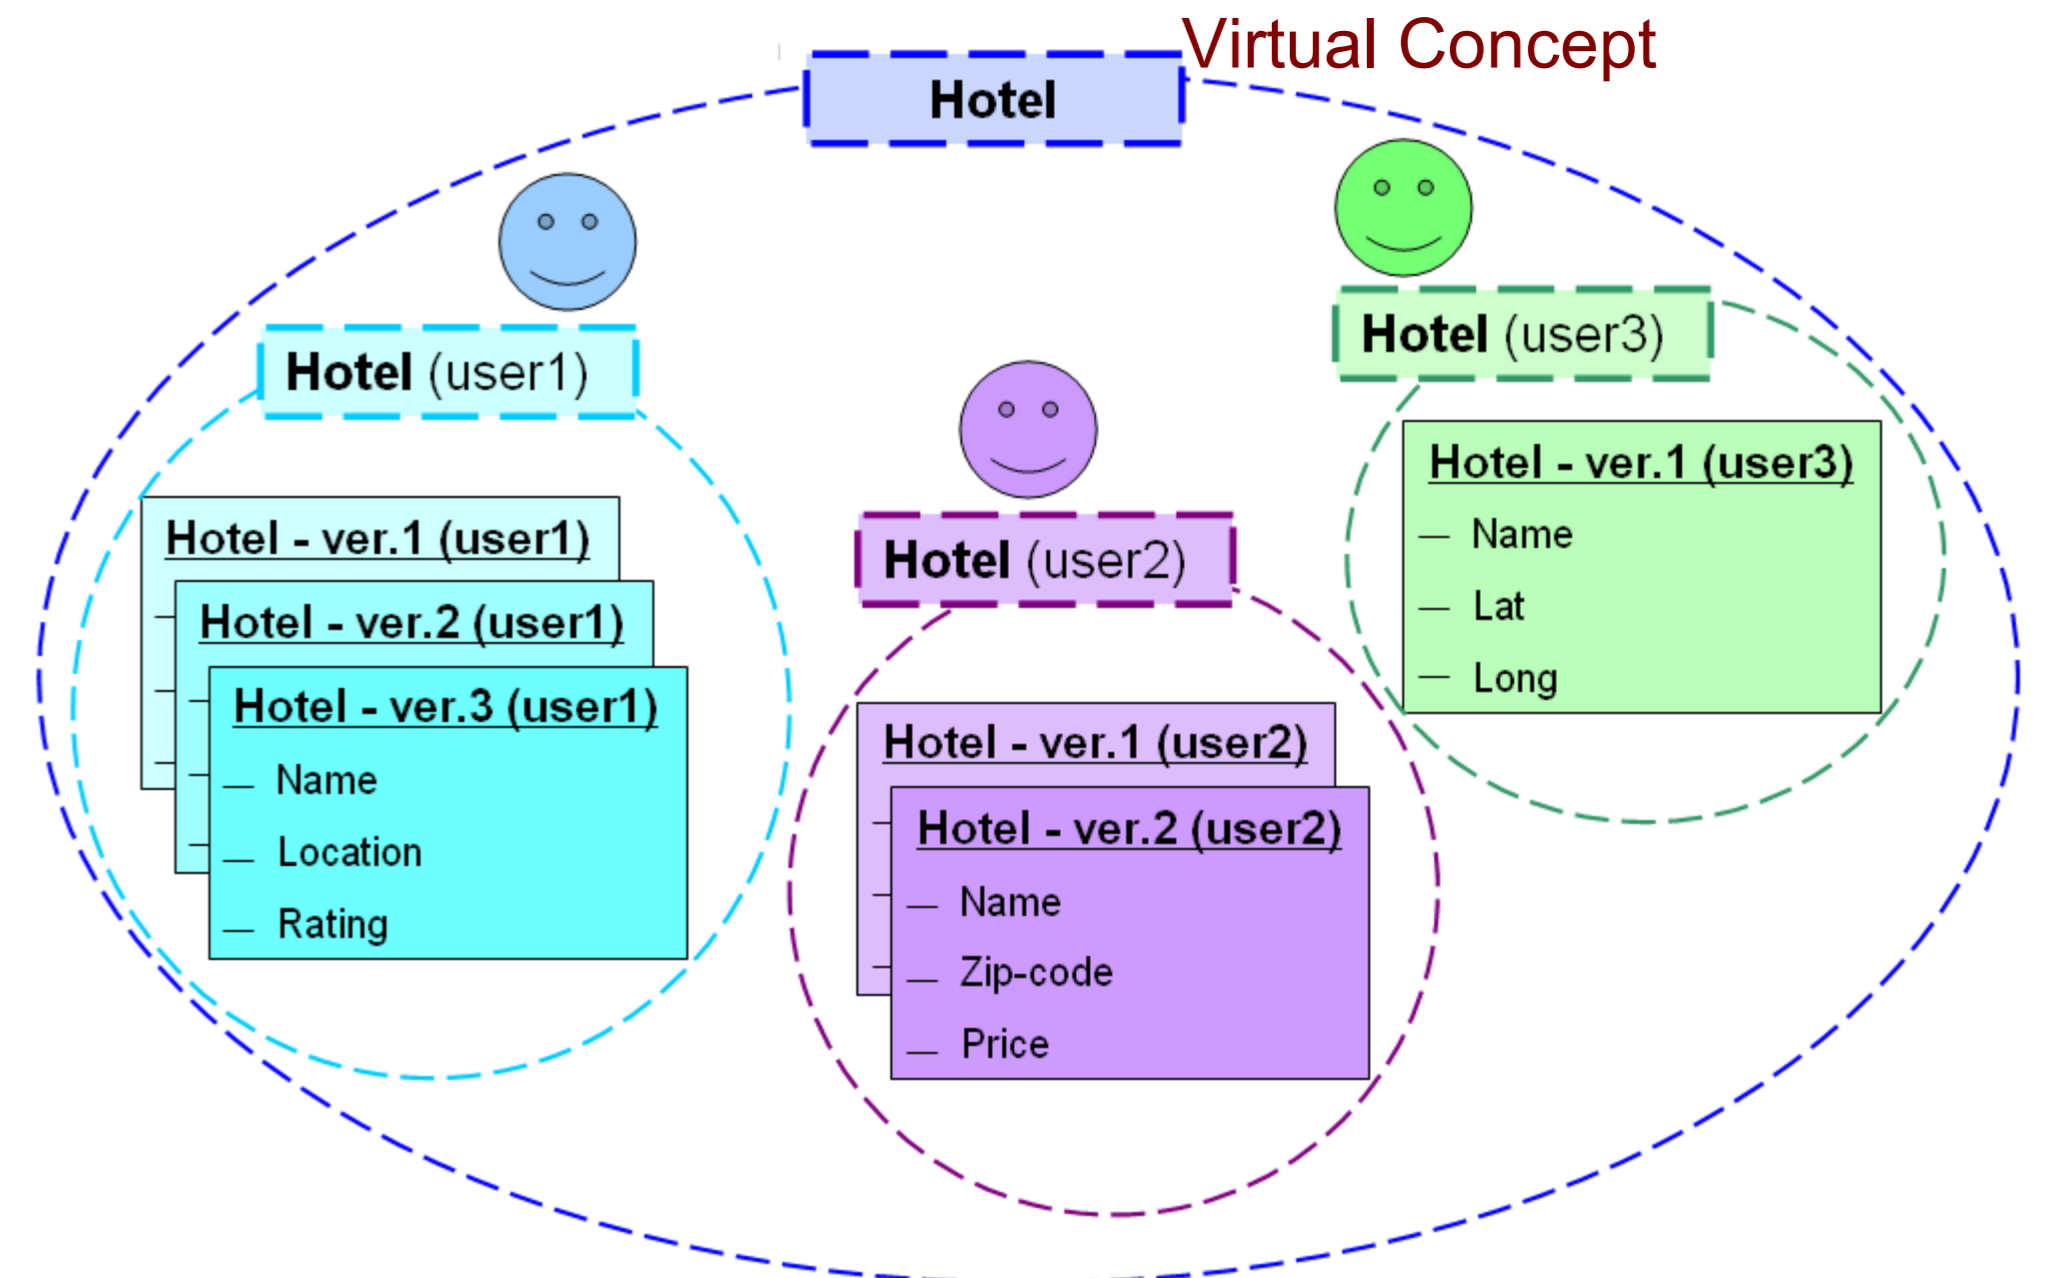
Virtual Concept

Hotel

Hotel (user1)

Hotel - ver.1 (user1)

Hotel - ver.2 (user1)

Hotel - ver.3 (user1)
— Name
— Location
— Rating

Hotel (user2)

Hotel - ver.1 (user2)

Hotel - ver.2 (user2)
— Name
— Zip-code
— Price

Hotel (user3)

Hotel - ver.1 (user3)
— Name
— Lat
— Long